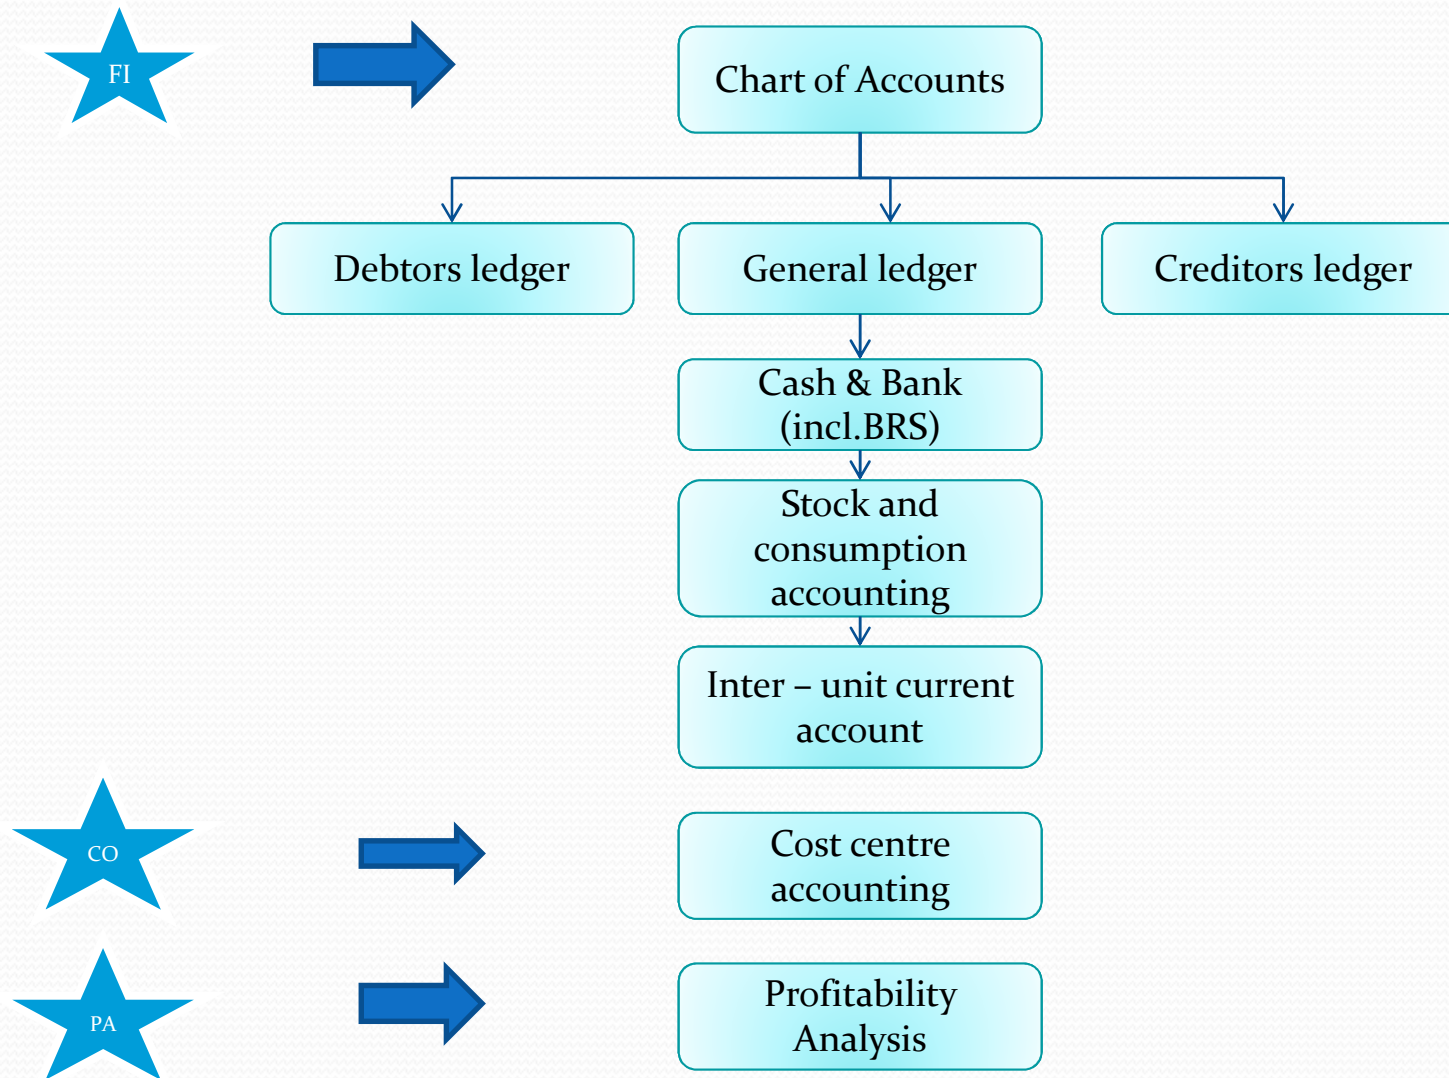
FI

Chart of Accounts

Debtors ledger

General ledger

Creditors ledger

Cash & Bank (incl.BRS)

Stock and consumption accounting

Inter – unit current account

CO

Cost centre accounting

PA

Profitability Analysis